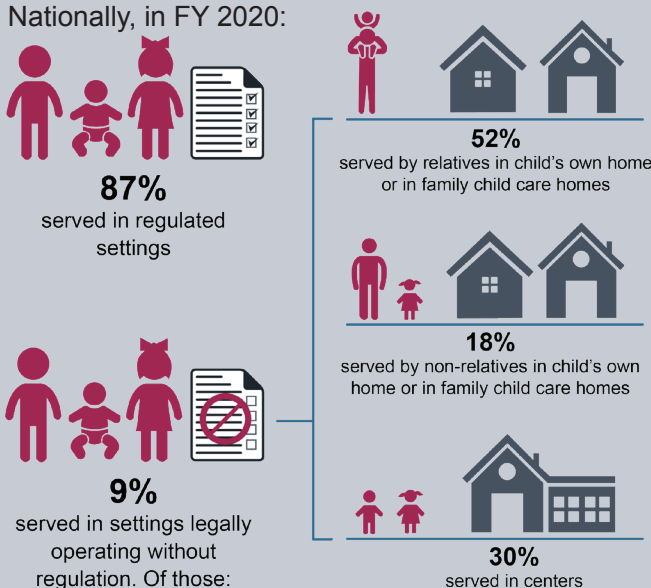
Nationally, in FY 2020:

87%
served in regulated settings

9%
served in settings legally operating without regulation. Of those:

52%
served by relatives in child's own home or in family child care homes

18%
served by non-relatives in child's own home or in family child care homes

30%
served in centers